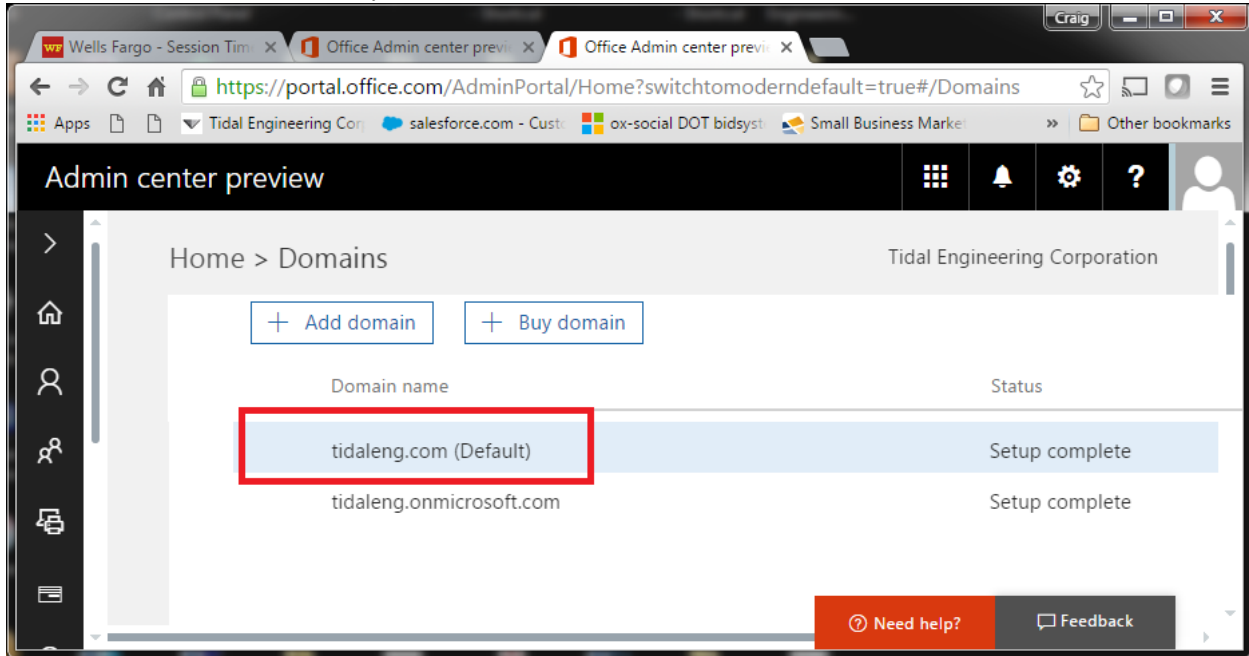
Craig

WF Wells Fargo - Session Tim
Office Admin center previ
Office Admin center previ

https://portal.office.com/AdminPortal/Home?switchtomoderndefault=true#/Domains

Apps
Tidal Engineering Cor
salesforce.com - Custo
ox-social DOT bidsyst
Small Business Marke
»
Other bookmarks

Admin center preview

?

Home > Domains

Tidal Engineering Corporation

+ Add domain

+ Buy domain

| Domain name | Status |
|---|---|
| tidaleng.com (Default) | Setup complete |
| tidaleng.onmicrosoft.com | Setup complete |

Need help?

Feedback